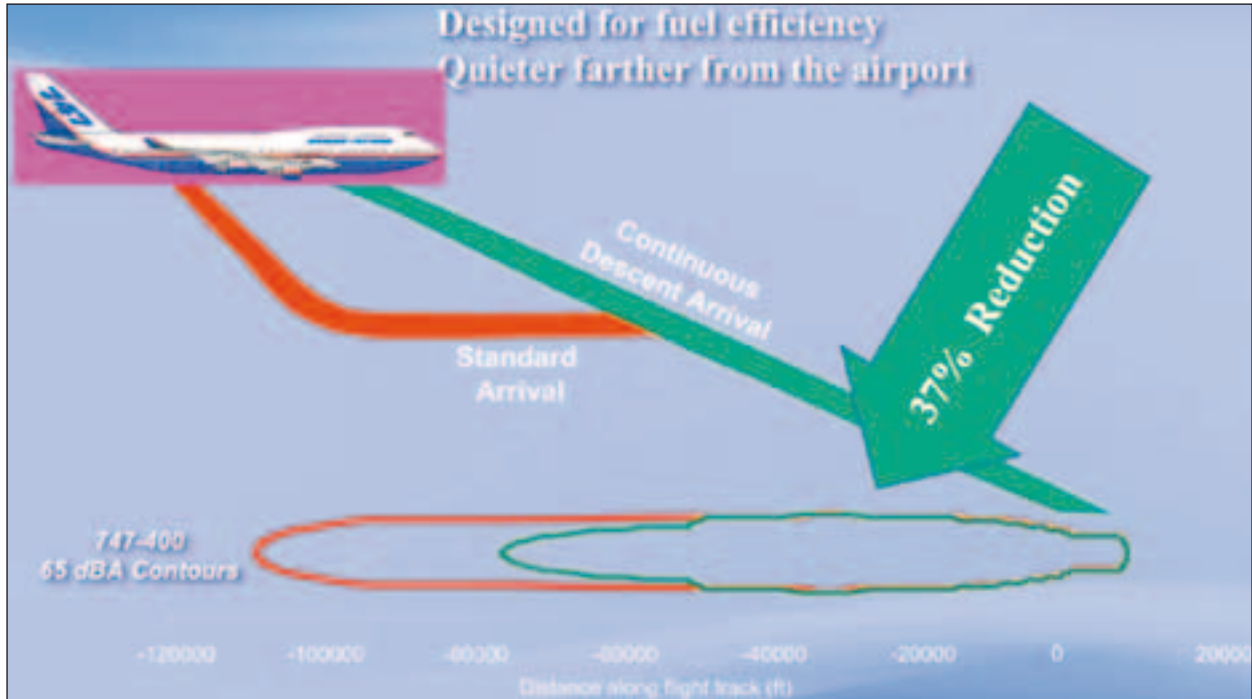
Designed for fuel efficiency
Quieter farther from the airport

747

Continuous Descent Arrival

37% Reduction

Standard Arrival

747-400
65 dBA Contours

-120000 -100000 -80000 -60000 -40000 -20000 0 20000

Distance along flight track (ft)